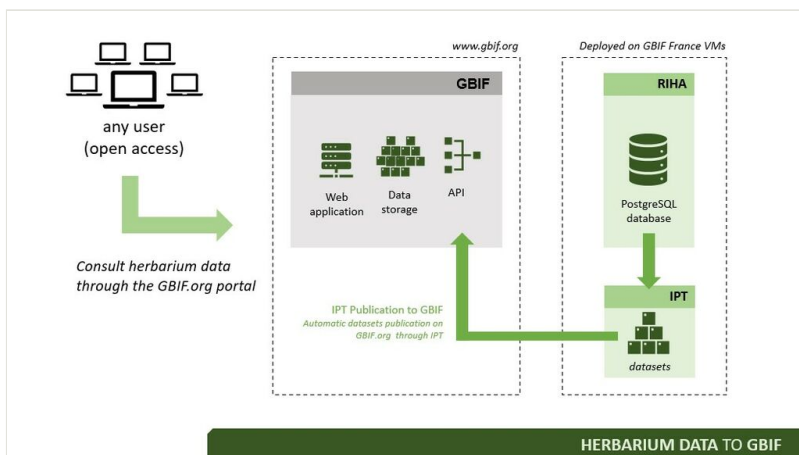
any user
(open access)

Consult herbarium data through the GBIF.org portal

www.gbif.org

GBIF

Web application

Data storage

API

IPT Publication to GBIF
Automatic datasets publication on GBIF.org through IPT

Deployed on GBIF France VMs

RIHA

PostgreSQL database

IPT

datasets

HERBARIUM DATA TO GBIF